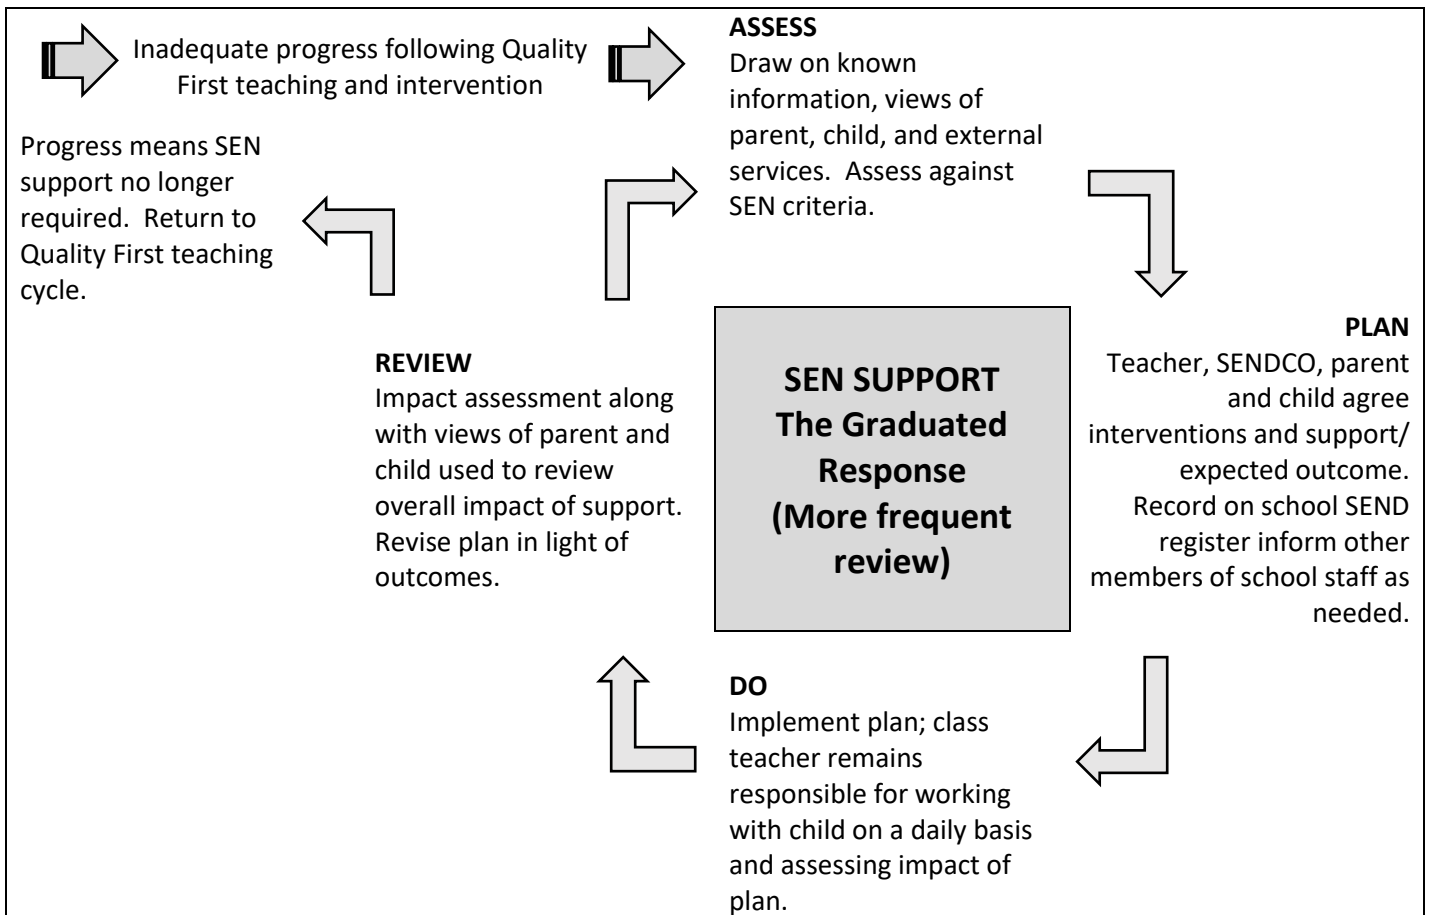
Inadequate progress following Quality First teaching and intervention

ASSESS
Draw on known information, views of parent, child, and external services. Assess against SEN criteria.

Progress means SEN support no longer required. Return to Quality First teaching cycle.

PLAN
Teacher, SENDCO, parent and child agree interventions and support/ expected outcome. Record on school SEND register inform other members of school staff as needed.

REVIEW
Impact assessment along with views of parent and child used to review overall impact of support. Revise plan in light of outcomes.

SEN SUPPORT
The Graduated Response
(More frequent review)

DO
Implement plan; class teacher remains responsible for working with child on a daily basis and assessing impact of plan.